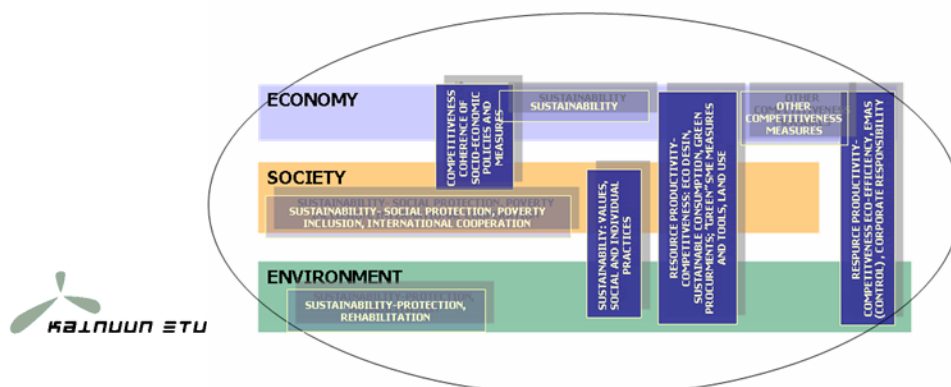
ECONOMY

SOCIETY

ENVIRONMENT

COMPETITIVENESS COHERENCE OF SOCIO-ECONOMIC POLICIES AND MEASURES

SUSTAINABILITY

OTHER COMPETITIVENESS MEASURES

SUSTAINABILITY- SOCIAL PROTECTION, POVERTY INCLUSION, INTERNATIONAL COOPERATION

SUSTAINABILTY: VALUES, SOCIAL AND INDIVIDUAL PRACTICES

RESOURCE PRODUCTIVITY-COMPETITIVENESS: ECO DESIN, SUSTAINABLE CONSUMPTION,GREEN PROCURMENTS,"GREEN"SME MEASURES AND TOOLS, LAND USE

RESPURCE PRODUCTIVITY-COMPETITIVENESS: ECO-EFFICIENCY, EMAS (CONTROL), CORPORATE RESPONSIBILITY

SUSTAINABILITY-PROTECTION, REHABILITATION

KAINUUN ETU